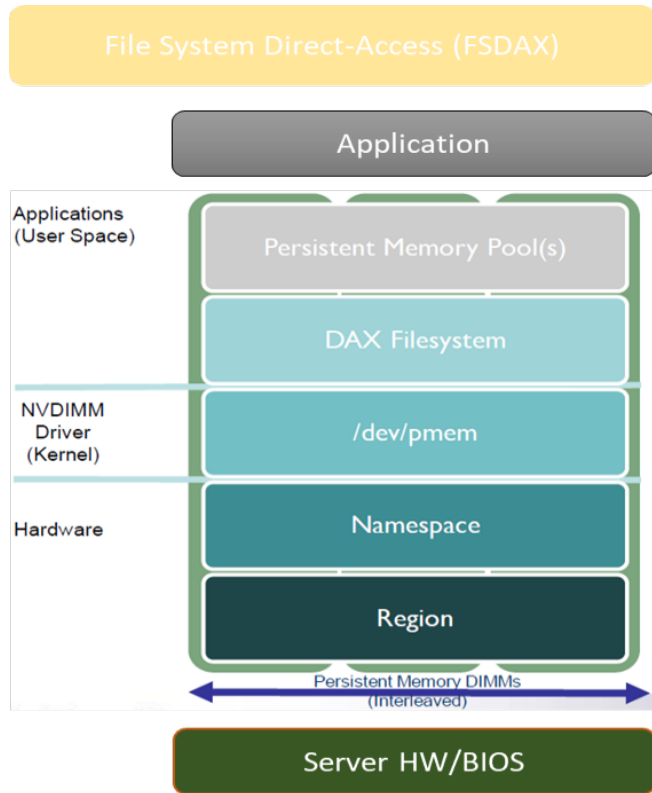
File System Direct-Access (FSDAX)

Application

Applications (User Space)

Persistent Memory Pool(s)

DAX Filesystem

NVDIMM Driver (Kernel)

/dev/pmem

Hardware

Namespace

Region

Persistent Memory DIMMs (Interleaved)

Server HW/BIOS